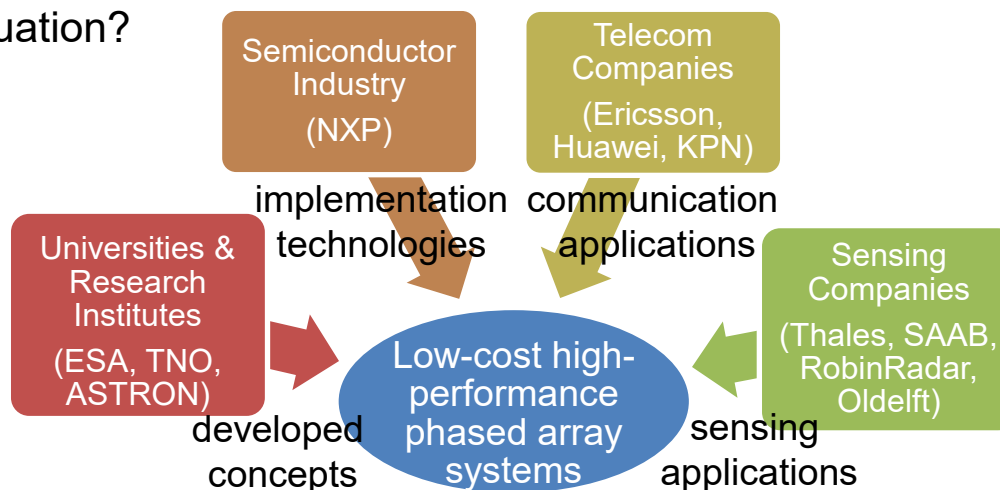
uation?

Semiconductor Industry
(NXP)

Telecom Companies
(Ericsson, Huawei, KPN)

implementation technologies

communication applications

Universities & Research Institutes
(ESA, TNO, ASTRON)

Sensing Companies
(Thales, SAAB, RobinRadar, Oldelft)

Low-cost high-performance phased array systems

developed concepts

sensing applications